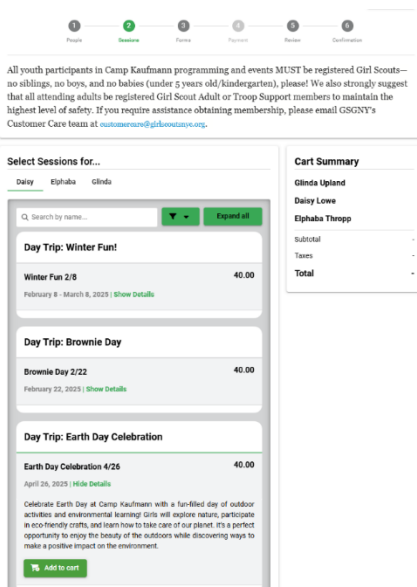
1 People 2 Sessions 3 Forms 4 Payment 5 Review 6 Confirmation

All youth participants in Camp Kaufmann programming and events MUST be registered Girl Scouts—no siblings, no boys, and no babies (under 5 years old/kindergarten), please! We also strongly suggest that all attending adults be registered Girl Scout Adult or Troop Support members to maintain the highest level of safety. If you require assistance obtaining membership, please email GSGNY's Customer Care team at customercare@girlscoutsnyc.org.

Select Sessions for...

Daisy Elphaba Glinda

Search by name...

Expand all

Day Trip: Winter Fun!

Winter Fun 2/8 40.00

February 8 - March 8, 2025 | Show Details

Day Trip: Brownie Day

Brownie Day 2/22 40.00

February 22, 2025 | Show Details

Day Trip: Earth Day Celebration

Earth Day Celebration 4/26 40.00

April 26, 2025 | Hide Details

Celebrate Earth Day at Camp Kaufmann with a fun-filled day of outdoor activities and environmental learning! Girls will explore nature, participate in eco-friendly crafts, and learn how to take care of our planet. It's a perfect opportunity to enjoy the beauty of the outdoors while discovering ways to make a positive impact on the environment.

Add to cart

Cart Summary

Glinda Upland

Daisy Lowe

Elphaba Thropp

Subtotal -

Taxes -

Total -